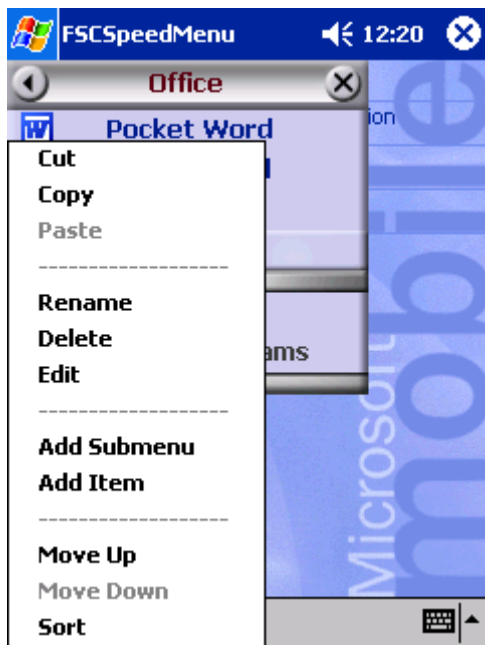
FSCSpeedMenu 12:20

Office

Pocket Word

ion

ams

Cut
Copy
Paste
------------------
Rename
Delete
Edit
------------------
Add Submenu
Add Item
------------------
Move Up
Move Down
Sort

Microsoft mobile